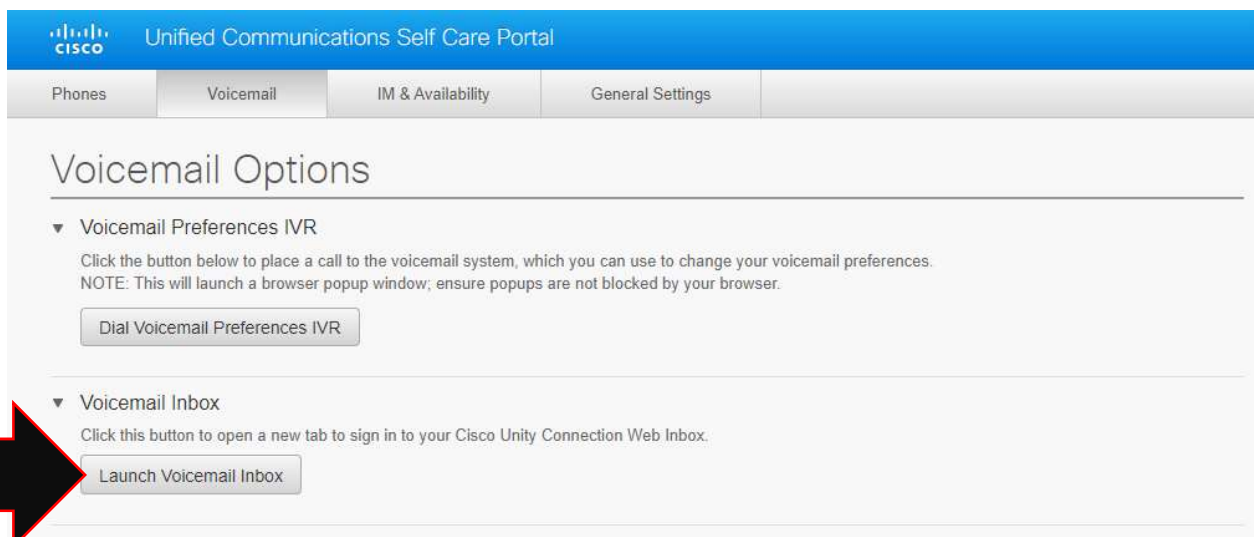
cisco Unified Communications Self Care Portal

Phones | Voicemail | IM & Availability | General Settings

Voicemail Options

▼ Voicemail Preferences IVR

Click the button below to place a call to the voicemail system, which you can use to change your voicemail preferences.
NOTE: This will launch a browser popup window; ensure popups are not blocked by your browser.

Dial Voicemail Preferences IVR

▼ Voicemail Inbox

Click this button to open a new tab to sign in to your Cisco Unity Connection Web Inbox.

Launch Voicemail Inbox